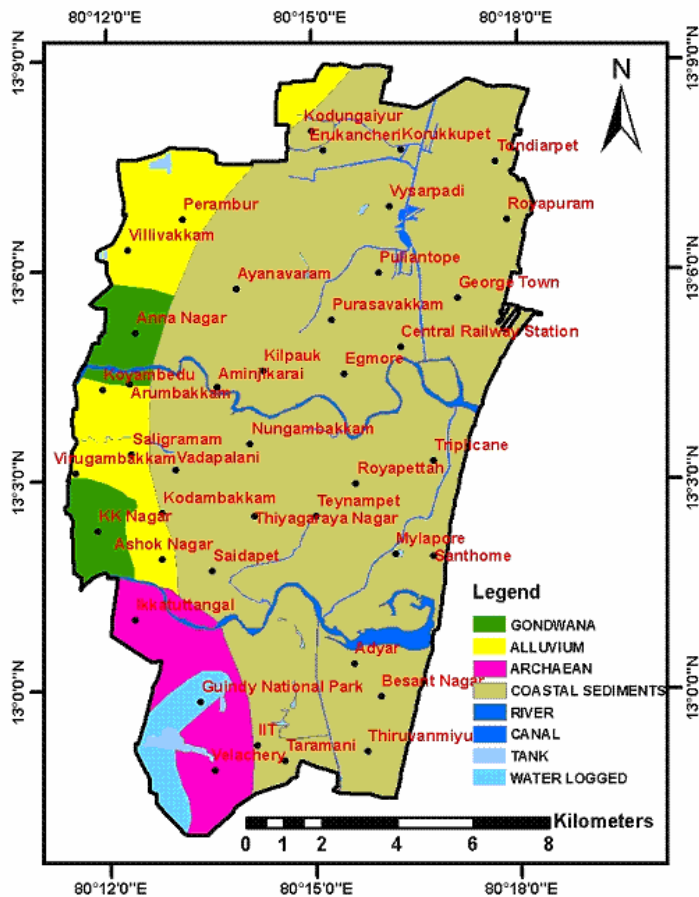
80°12'0"E
80°15'0"E
80°18'0"E

13°9'0"N
13°9'0"N

N

Kodungaiyur
Erukancheri
Korukkupet
Tondiarpet
Vysarpadi
Royapuram
Perambur
Villivakkam
Puliantope
George Town
Ayanavaram
Purasavakkam
Central Railway Station
Anna Nagar
Kilpauk
Egmore
Aminjikarai
Koyambedu
Arumbakkam
Nungambakkam
Triplicane
Saligramam
Virugambakkam
Vadapalani
Royapettah
Kodambakkam
Teynampet
KK Nagar
Thiyagaraya Nagar
Ashok Nagar
Mylapore
Santhome
Saidapet
Ekkatuttangal
Adyar
Guindy National Park
Besant Nagar
IIT
Taramani
Thiruvanmiyur
Velachery

13°6'0"N
13°6'0"N
13°3'0"N
13°3'0"N
13°0'0"N
13°0'0"N

Legend
GONDWANA
ALLUVIUM
ARCHAEAN
COASTAL SEDIMENTS
RIVER
CANAL
TANK
WATER LOGGED

Kilometers
0 1 2 4 6 8

80°12'0"E
80°15'0"E
80°18'0"E